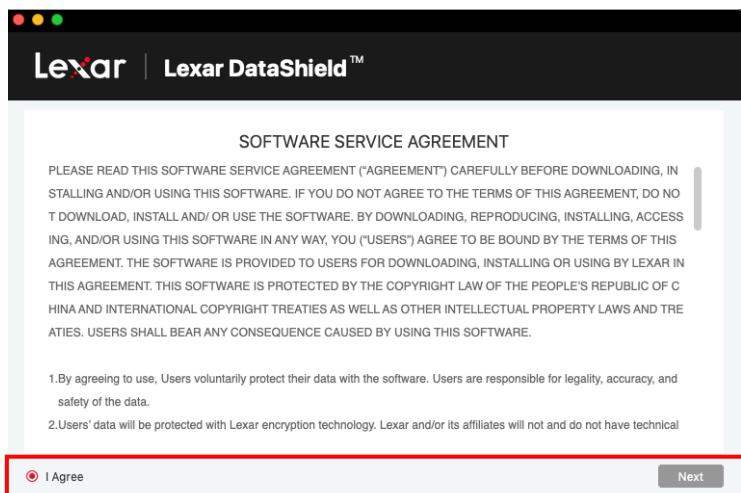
Lexar | Lexar DataShield™

SOFTWARE SERVICE AGREEMENT

PLEASE READ THIS SOFTWARE SERVICE AGREEMENT ("AGREEMENT") CAREFULLY BEFORE DOWNLOADING, INSTALLING AND/OR USING THIS SOFTWARE. IF YOU DO NOT AGREE TO THE TERMS OF THIS AGREEMENT, DO NOT DOWNLOAD, INSTALL AND/ OR USE THE SOFTWARE. BY DOWNLOADING, REPRODUCING, INSTALLING, ACCESSING, AND/OR USING THIS SOFTWARE IN ANY WAY, YOU ("USERS") AGREE TO BE BOUND BY THE TERMS OF THIS AGREEMENT. THE SOFTWARE IS PROVIDED TO USERS FOR DOWNLOADING, INSTALLING OR USING BY LEXAR IN THIS AGREEMENT. THIS SOFTWARE IS PROTECTED BY THE COPYRIGHT LAW OF THE PEOPLE'S REPUBLIC OF CHINA AND INTERNATIONAL COPYRIGHT TREATIES AS WELL AS OTHER INTELLECTUAL PROPERTY LAWS AND TREATIES. USERS SHALL BEAR ANY CONSEQUENCE CAUSED BY USING THIS SOFTWARE.

1.By agreeing to use, Users voluntarily protect their data with the software. Users are responsible for legality, accuracy, and safety of the data.
2.Users' data will be protected with Lexar encryption technology. Lexar and/or its affiliates will not and do not have technical

I Agree

Next